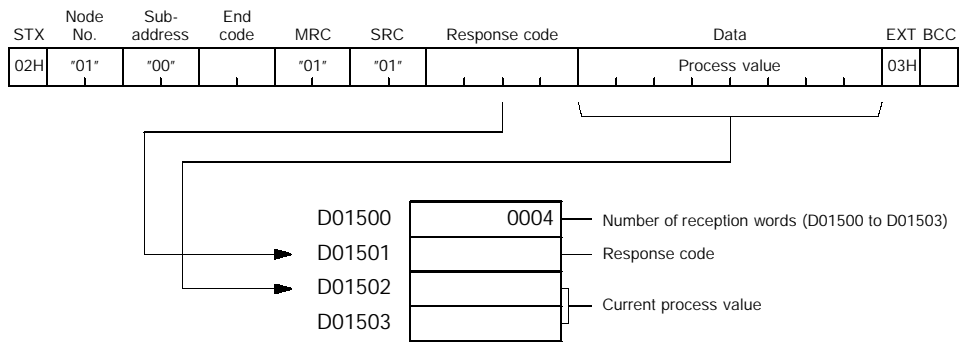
| STX | Node No. | Sub-address | End code | MRC | SRC | Response code | Data | EXT | BCC |
|---|---|---|---|---|---|---|---|---|---|
| 02H | "01" | "00" | | "01" | "01" | | Process value | 03H | |

| | |
|---|---|
| D01500 | 0004 |
| D01501 | |
| D01502 | |
| D01503 | |

Number of reception words (D01500 to D01503)

Response code

Current process value